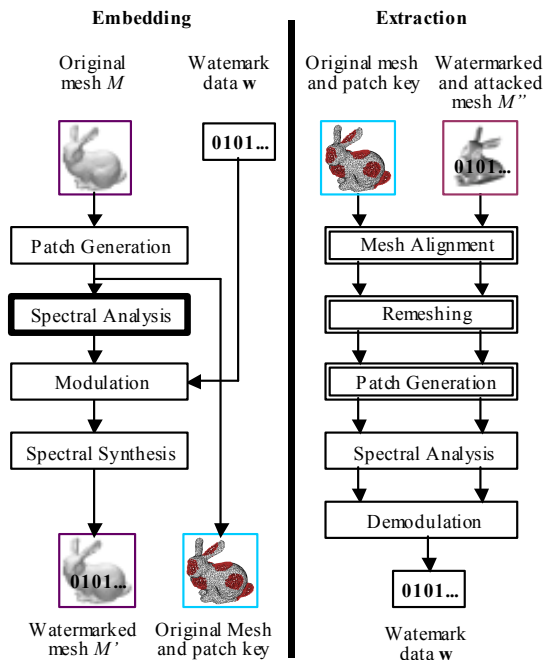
Embedding

Original mesh $M$

Watermark data $\mathbf{w}$

0101...

Patch Generation

Spectral Analysis

Modulation

Spectral Synthesis

0101...

Watermarked mesh $M'$

Original Mesh and patch key

Extraction

Original mesh and patch key

Watermarked and attacked mesh $M''$

0101...

Mesh Alignment

Remeshing

Patch Generation

Spectral Analysis

Demodulation

0101...

Watermark data $\mathbf{w}$